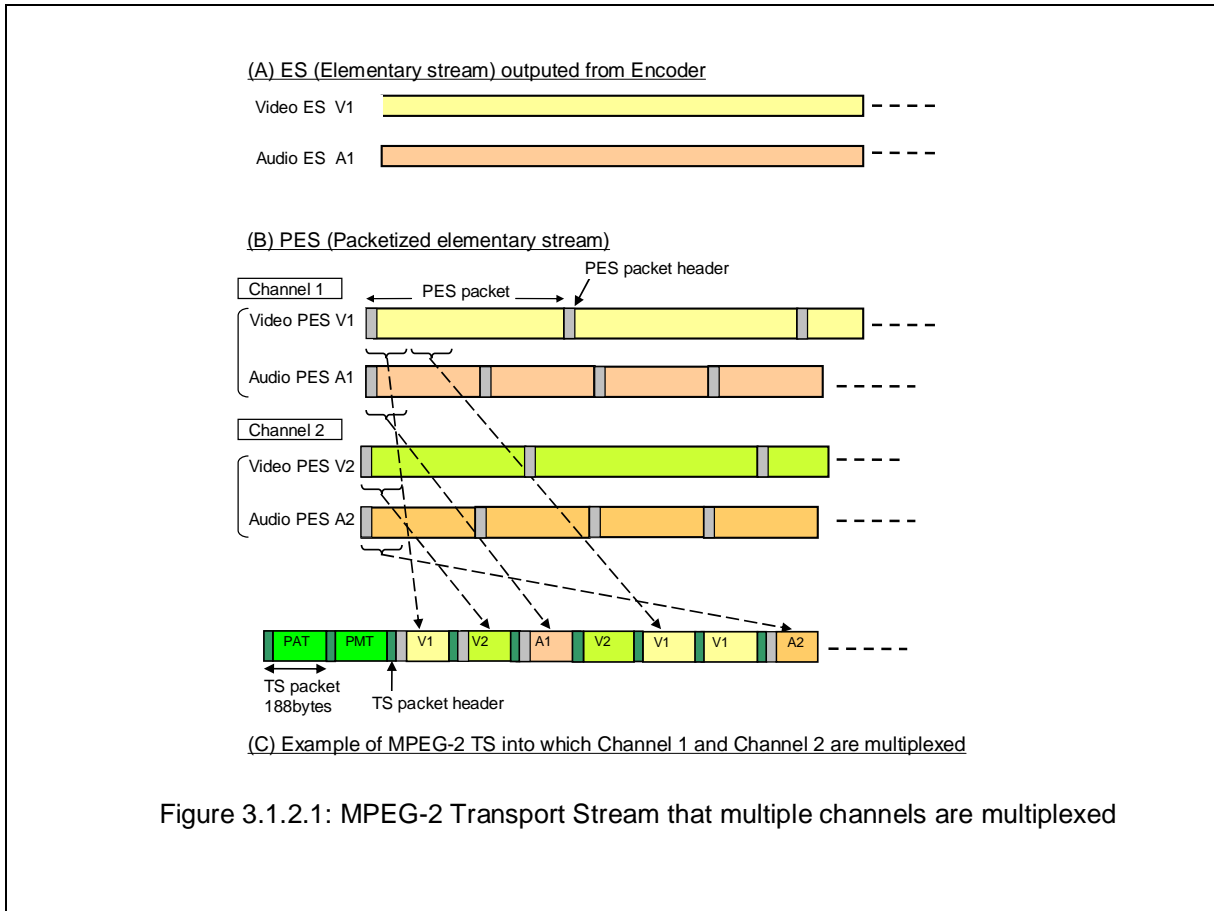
(A) ES (Elementary stream) outputed from Encoder

Video ES V1

Audio ES A1

(B) PES (Packetized elementary stream)

PES packet header

Channel 1

PES packet

Video PES V1

Audio PES A1

Channel 2

Video PES V2

Audio PES A2

PAT PMT V1 V2 A1 V2 V1 V1 A2

TS packet 188bytes

TS packet header

(C) Example of MPEG-2 TS into which Channel 1 and Channel 2 are multiplexed

Figure 3.1.2.1: MPEG-2 Transport Stream that multiple channels are multiplexed